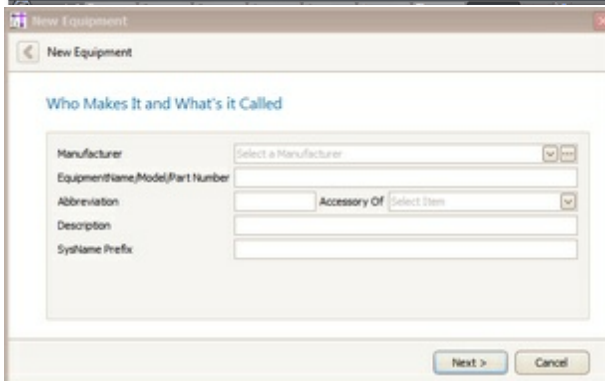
New Equipment

New Equipment

Who Makes It and What's it Called

Manufacturer
Select a Manufacturer
EquipmentName/Model/Part Number
Abbreviation
Accessory Of
Select Item
Description
SysName Prefix

Next >
Cancel